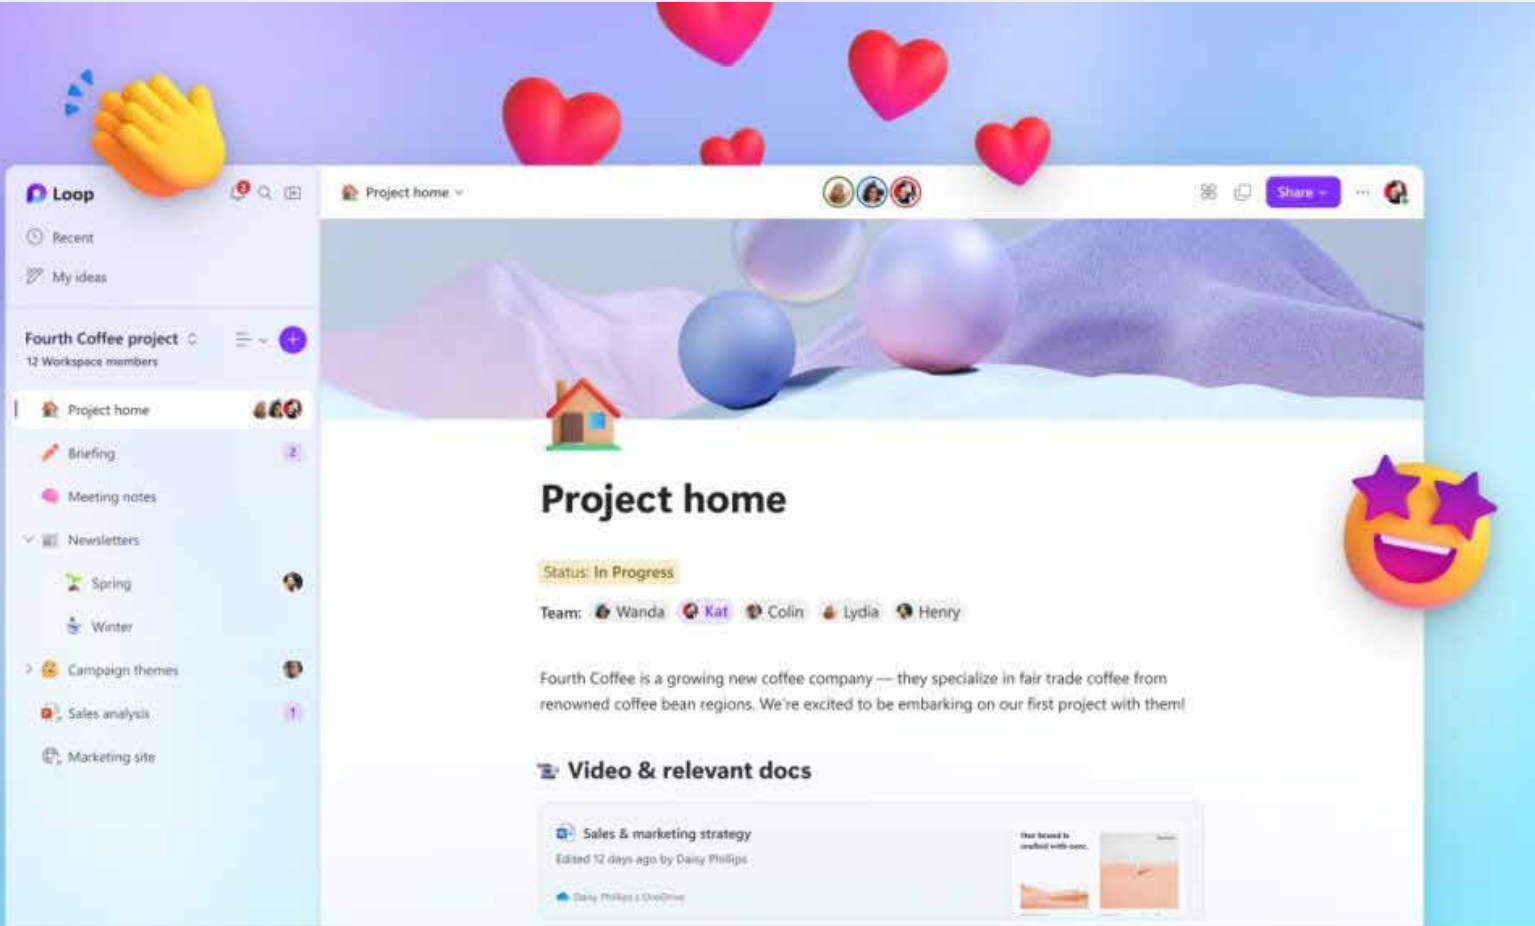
Loop

Recent

My ideas

Fourth Coffee project

12 Workspace members

Project home

Briefing 2

Meeting notes

Newsletters

Spring

Winter

Campaign themes

Sales analysis 1

Marketing site

Project home

Share

Project home

Status: In Progress

Team: Wanda Kat Colin Lydia Henry

Fourth Coffee is a growing new coffee company — they specialize in fair trade coffee from renowned coffee bean regions. We're excited to be embarking on our first project with them!

Video & relevant docs

Sales & marketing strategy

Edited 12 days ago by Daisy Phillips

Daisy Phillips's OneDrive

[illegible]